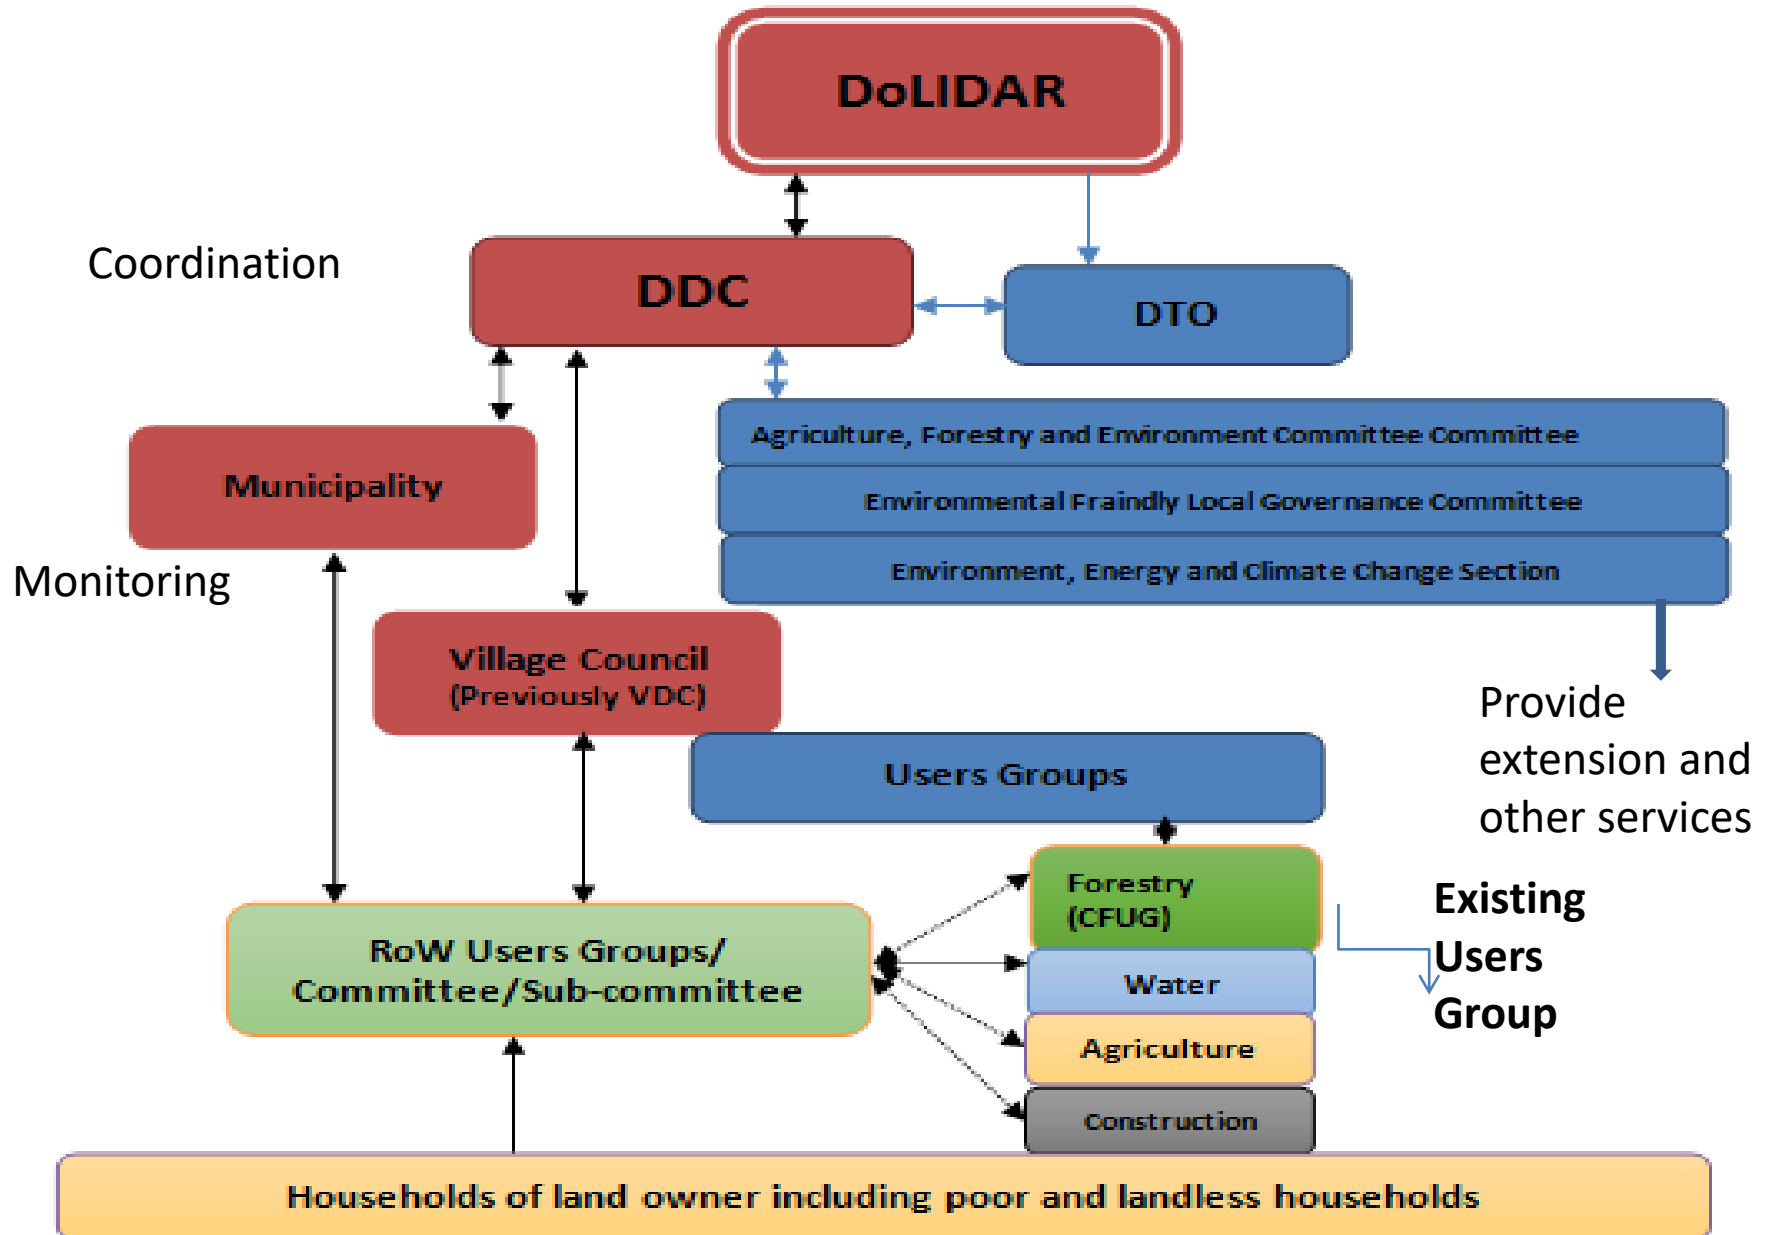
DoLIDAR

Coordination

DDC

DTO

Agriculture, Forestry and Environment Committee Committee

Environmental Fraindly Local Governance Committee

Environment, Energy and Climate Change Section

Municipality

Monitoring

Village Council
(Previously VDC)

Provide extension and other services

Users Groups

Forestry
(CFUG)

Water

Agriculture

Construction

Existing Users Group

RoW Users Groups/
Committee/Sub-committee

Households of land owner including poor and landless households